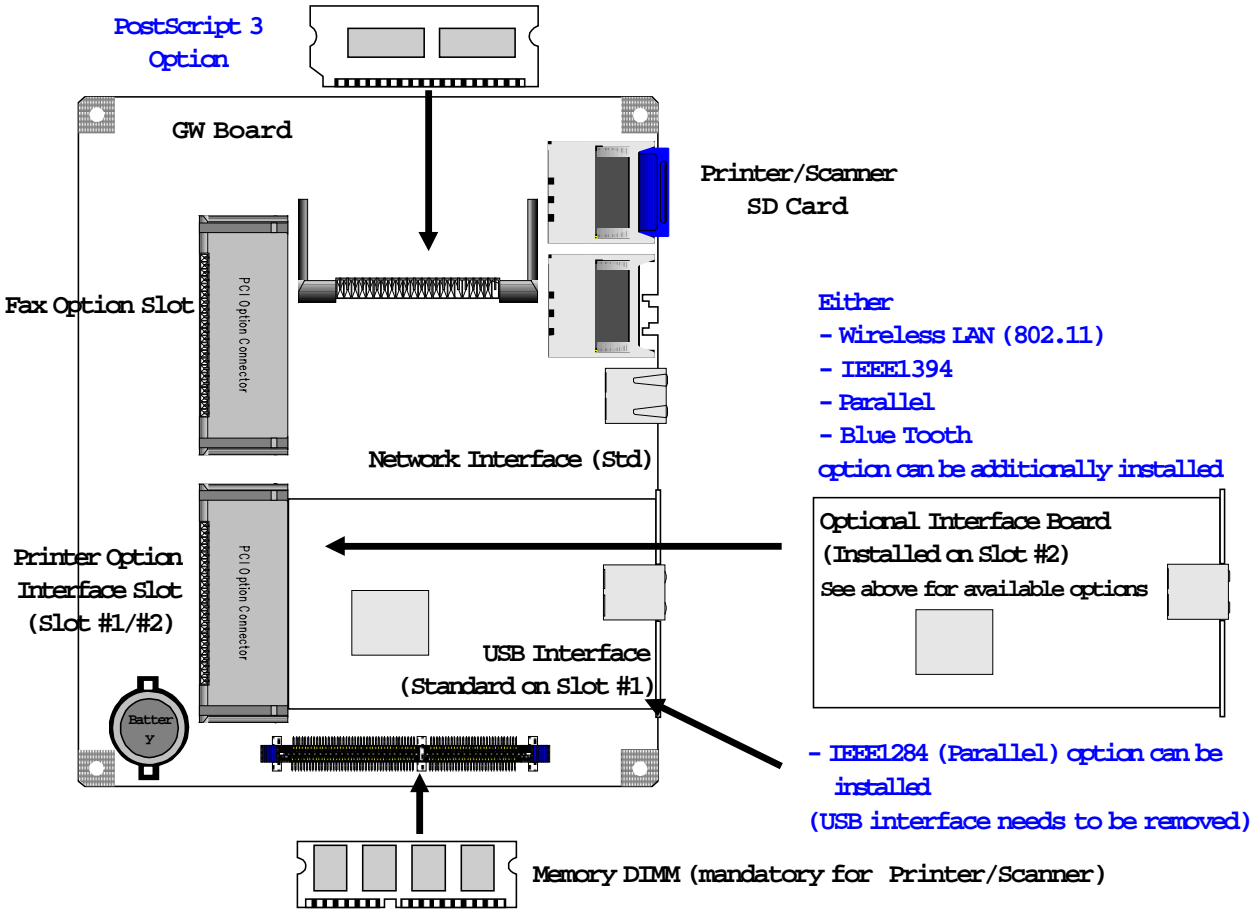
PostScript 3 Option

GW Board

Printer/Scanner SD Card

Fax Option Slot

PCI Option Connector

Either
- Wireless LAN (802.11)
- IEEE1394
- Parallel
- Blue Tooth
option can be additionally installed

Network Interface (Std)

Optional Interface Board (Installed on Slot #2)
See above for available options

Printer Option Interface Slot (Slot #1/#2)

PCI Option Connector

USB Interface (Standard on Slot #1)

Batter y

- IEEE1284 (Parallel) option can be installed
(USB interface needs to be removed)

Memory DIMM (mandatory for Printer/Scanner)